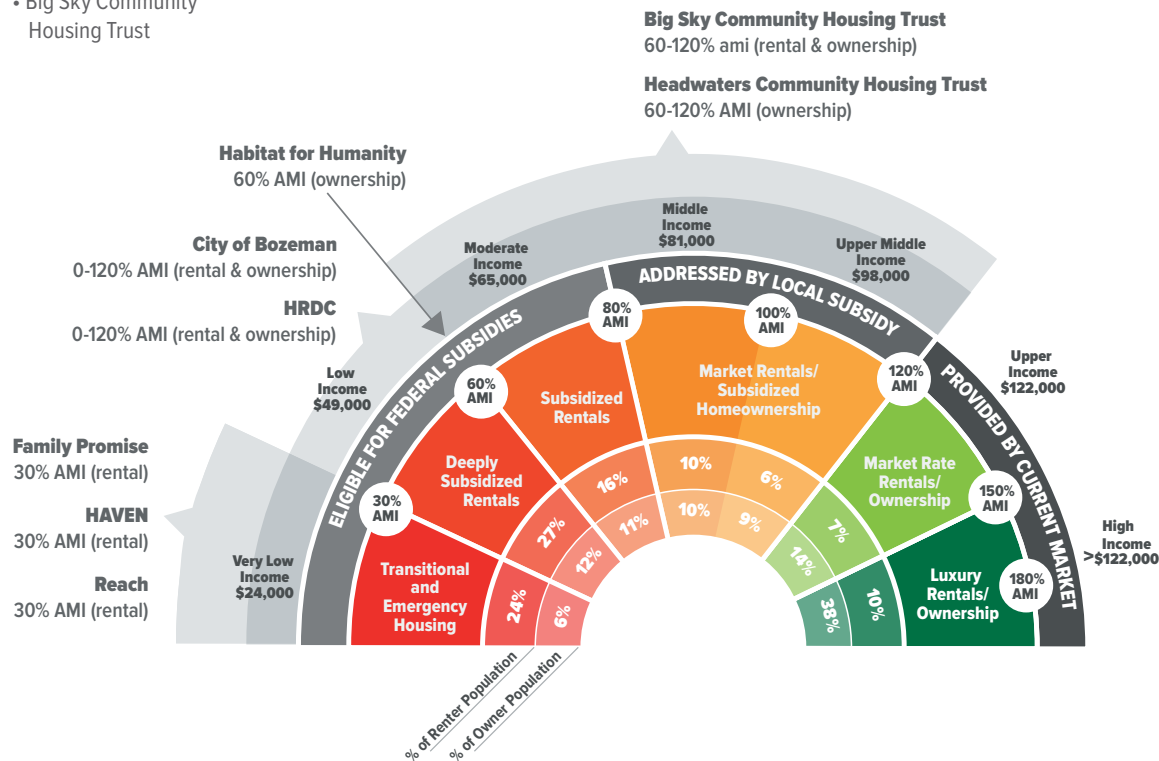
• Big Sky Community Housing Trust

Big Sky Community Housing Trust
60-120% ami (rental & ownership)

Headwaters Community Housing Trust
60-120% AMI (ownership)

Habitat for Humanity
60% AMI (ownership)

City of Bozeman
0-120% AMI (rental & ownership)

HRDC
0-120% AMI (rental & ownership)

Family Promise
30% AMI (rental)

HAVEN
30% AMI (rental)

Reach
30% AMI (rental)

Very Low Income $24,000

Low Income $49,000

Moderate Income $65,000

Middle Income $81,000

Upper Middle Income $98,000

Upper Income $122,000

High Income >$122,000

ELIGIBLE FOR FEDERAL SUBSIDIES

ADDRESSED BY LOCAL SUBSIDY

PROVIDED BY CURRENT MARKET

30% AMI

60% AMI

80% AMI

100% AMI

120% AMI

150% AMI

180% AMI

Transitional and Emergency Housing

Deeply Subsidized Rentals

Subsidized Rentals

Market Rentals/ Subsidized Homeownership

Market Rate Rentals/ Ownership

Luxury Rentals/ Ownership

24%

6%

27%

12%

16%

11%

10%

10%

6%

9%

7%

14%

38%

10%

% of Renter Population

% of Owner Population